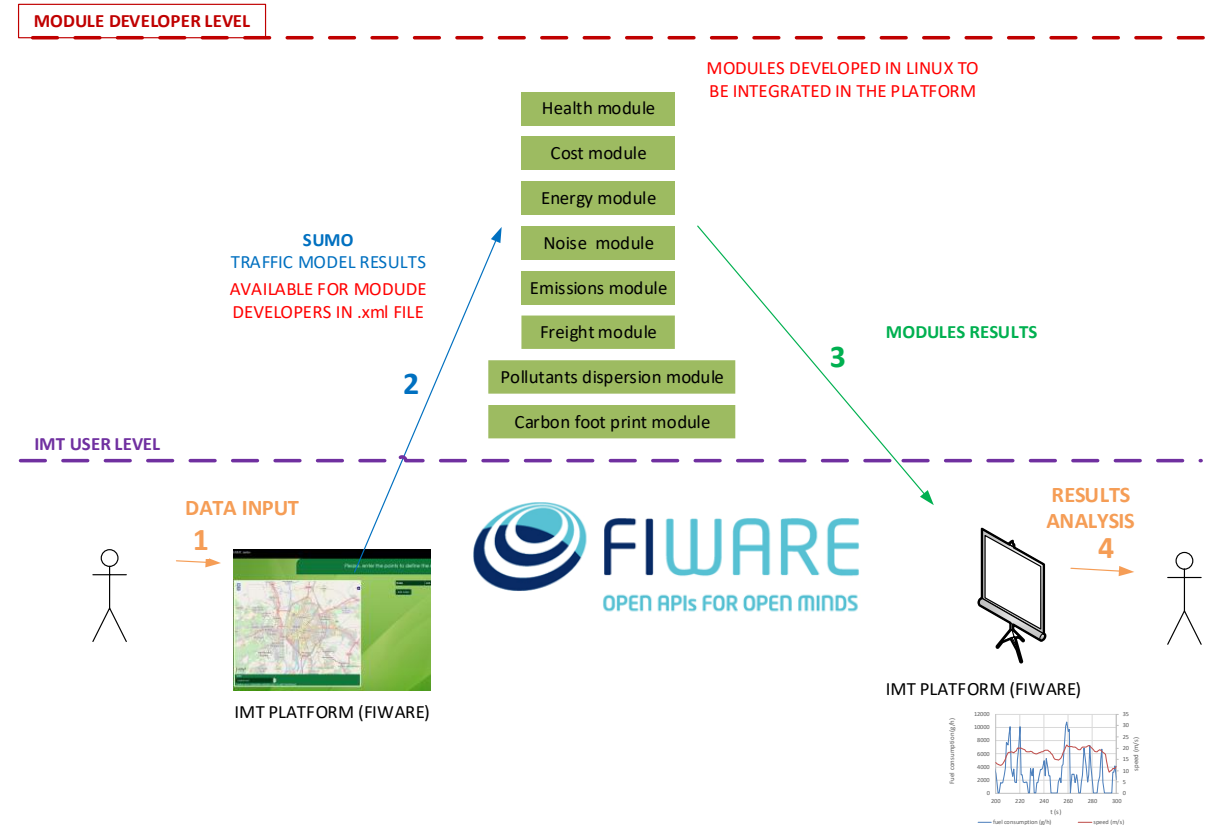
MODULE DEVELOPER LEVEL

MODULES DEVELOPED IN LINUX TO BE INTEGRATED IN THE PLATFORM

Health module

Cost module

Energy module

Noise module

Emissions module

Freight module

Pollutants dispersion module

Carbon foot print module

SUMO
TRAFFIC MODEL RESULTS
AVAILABLE FOR MODUDE DEVELOPERS IN .xml FILE

2

3

MODULES RESULTS

IMT USER LEVEL

DATA INPUT
1

FIWARE
OPEN APIs FOR OPEN MINDS

RESULTS ANALYSIS
4

Please enter the points to define the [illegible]

IMT PLATFORM (FIWARE)

IMT PLATFORM (FIWARE)

12000
10000
8000
6000
4000
2000
0
200 220 240 260 280 300
t (s)
fuel consumption (g/h)
speed (m/s)
35
30
25
20
15
10
5
0
fuel consumption (g/h)
speed (m/s)